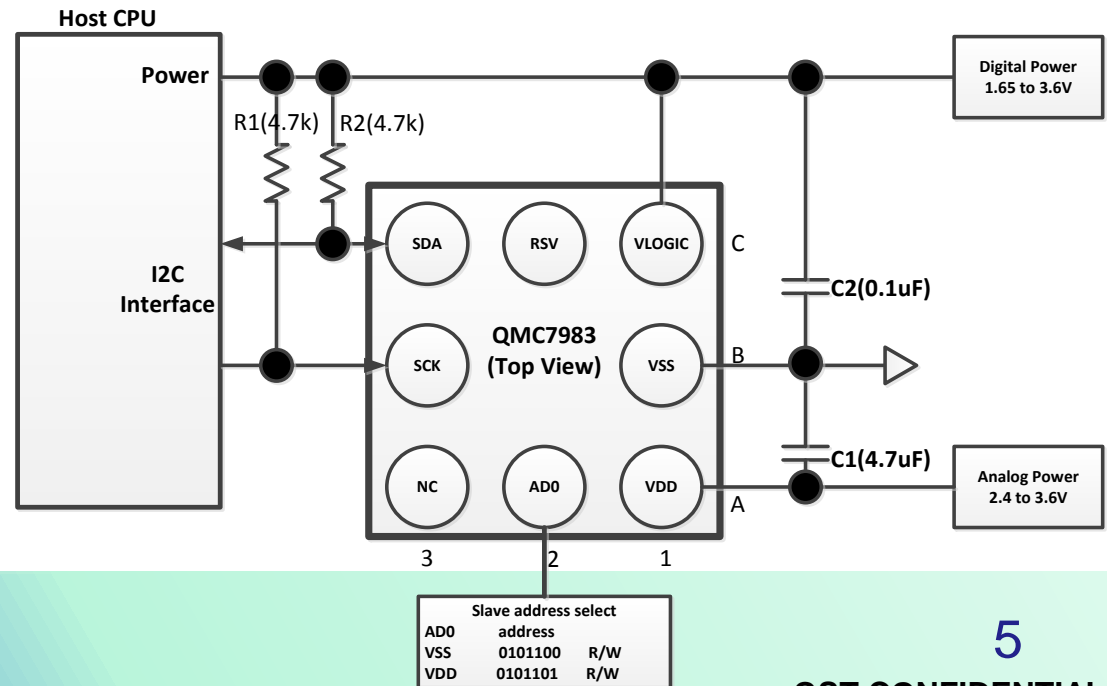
Host CPU

Power

R1(4.7k) R2(4.7k)

I2C Interface

Digital Power 1.65 to 3.6V

SDA RSV VLOGIC C

QMC7983 (Top View)

SCK VSS B

NC AD0 VDD A

C2(0.1uF)

C1(4.7uF)

Analog Power 2.4 to 3.6V

3 2 1

Slave address select

| AD0 | address | |
|---|---|---|
| VSS | 0101100 | R/W |
| VDD | 0101101 | R/W |

5

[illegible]